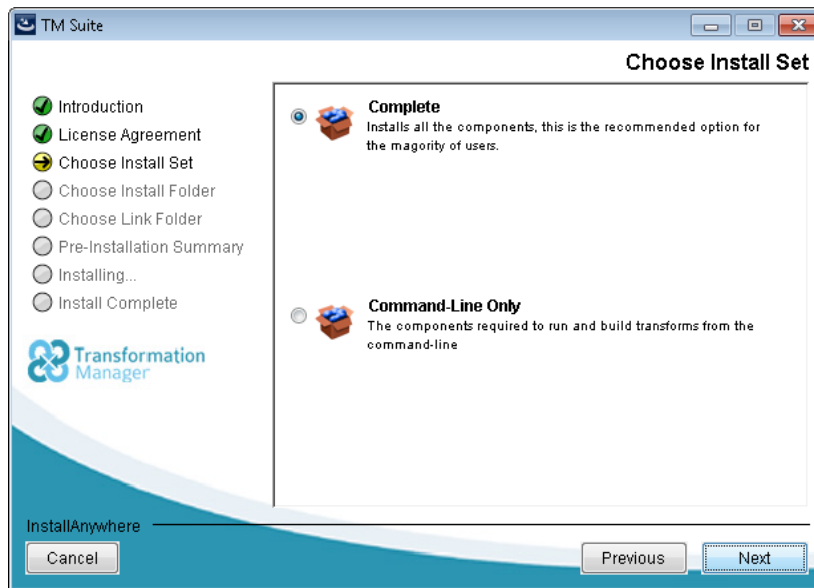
TM Suite

Choose Install Set

Introduction
License Agreement
Choose Install Set
Choose Install Folder
Choose Link Folder
Pre-Installation Summary
Installing...
Install Complete

Transformation Manager

Complete
Installs all the components, this is the recommended option for the magority of users.

Command-Line Only
The components required to run and build transforms from the command-line

InstallAnywhere

Cancel

Previous

Next